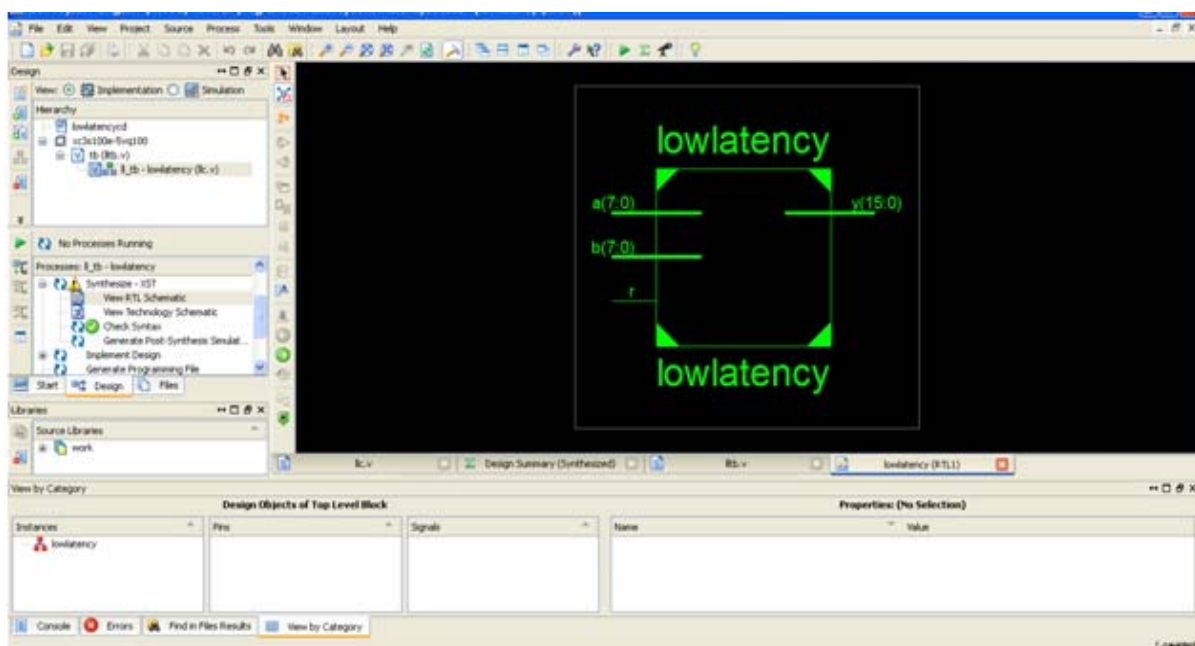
File Edit View Project Source Process Tools Window Layout Help

Design

View: Implementation Simulation

Hierarchy

lowlatencycd

xc3s100e-5vq100

tb (ltb.v)

ll_tb - lowlatency (llc.v)

No Processes Running

Processes: ll_tb - lowlatency

Synthesize - XST

View RTL Schematic

View Technology Schematic

Check Syntax

Generate Post-Synthesis Simulat...

Implement Design

Generate Programming File

Start Design Files

Libraries

Source Libraries

work

lowlatency

a(7:0)

y(15:0)

b(7:0)

r

lowlatency

llc.v

Design Summary (Synthesized)

ltb.v

lowlatency (RTL1)

View by Category

Design Objects of Top Level Block

Properties: (No Selection)

Instances

Pins

Signals

Name

Value

lowlatency

Console Errors Find in Files Results View by Category